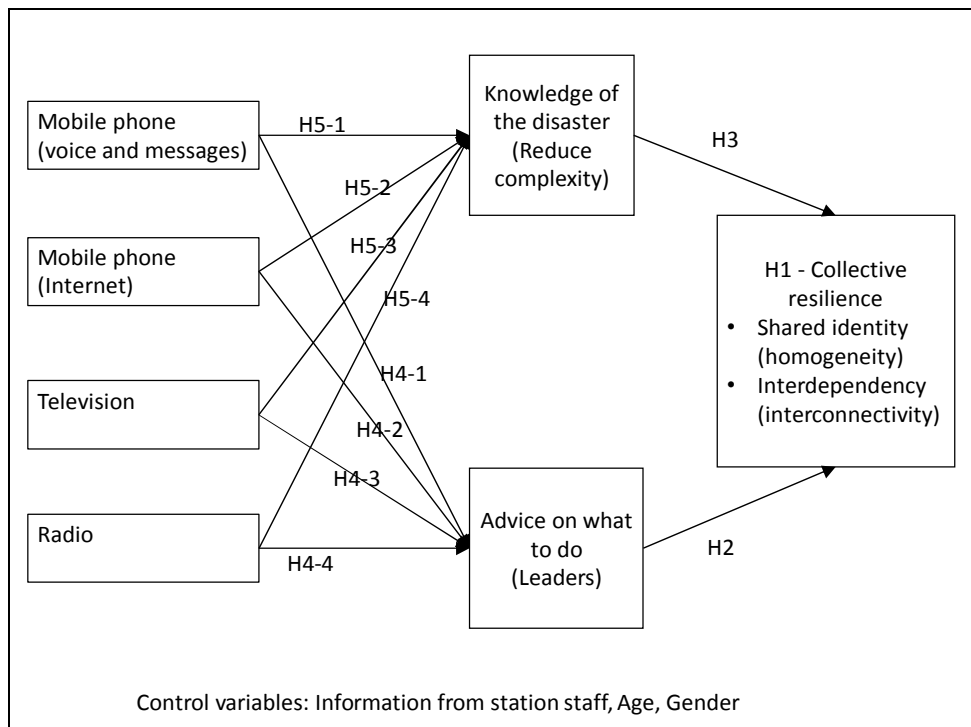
Mobile phone (voice and messages)

Mobile phone (Internet)

Television

Radio

H5-1

H5-2

H5-3

H5-4

H4-1

H4-2

H4-3

H4-4

Knowledge of the disaster (Reduce complexity)

Advice on what to do (Leaders)

H3

H2

H1 - Collective resilience
• Shared identity (homogeneity)
• Interdependency (interconnectivity)

Control variables: Information from station staff, Age, Gender